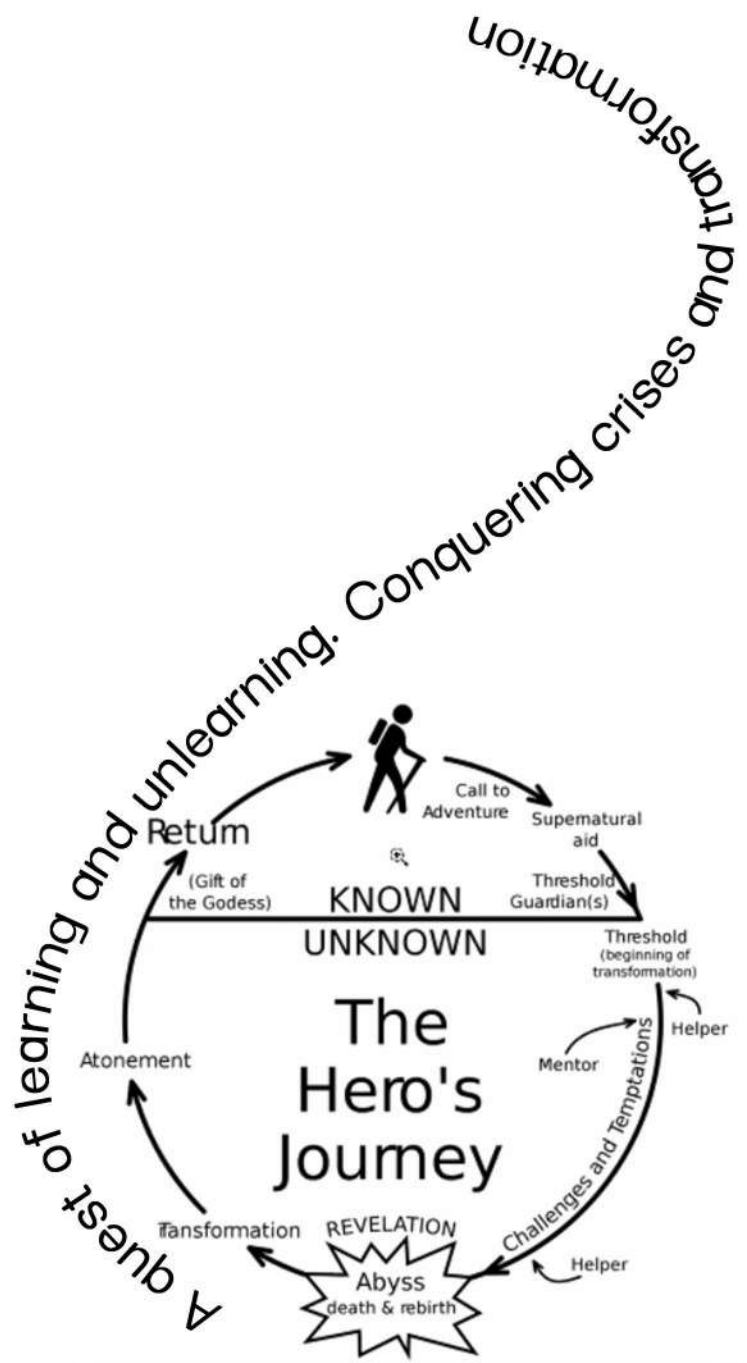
A quest of learning and unlearning. Conquering crises and transformation

Call to Adventure

Supematural aid

Threshold Guardian(s)

Threshold (beginning of transformation)

Helper

Mentor

Challenges and Temptations

Helper

REVELATION

Abyss death & rebirth

Tansformation

Atonement

Retum

(Gift of the Godess)

KNOWN

UNKNOWN

The Hero's Journey